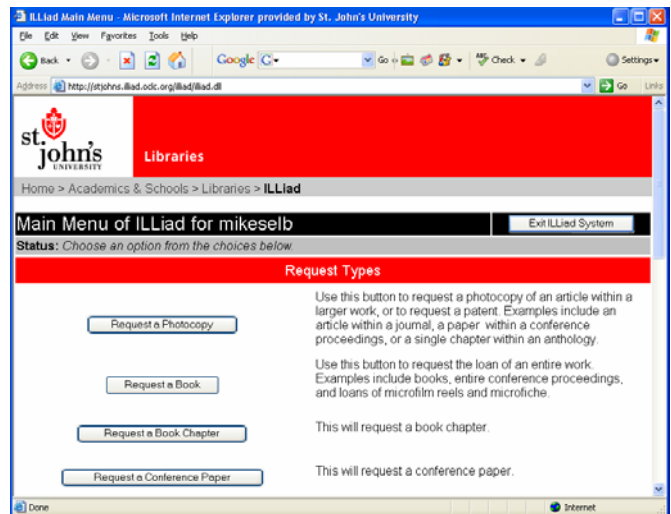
ILLiad Main Menu - Microsoft Internet Explorer provided by St. John's University

File Edit View Favorites Tools Help

Back Google G Go Check Settings

Address http://stjohns.illiad.odc.org/illiad/illiad.dll Go Links

St. John's UNIVERSITY

Libraries

Home > Academics & Schools > Libraries > ILLiad

Main Menu of ILLiad for mikeselb

Exit ILLiad System

Status: Choose an option from the choices below.

Request Types

Request a Photocopy

Use this button to request a photocopy of an article within a larger work, or to request a patent. Examples include an article within a journal, a paper within a conference proceedings, or a single chapter within an anthology.

Request a Book

Use this button to request the loan of an entire work. Examples include books, entire conference proceedings, and loans of microfilm reels and microfiche.

Request a Book Chapter

This will request a book chapter.

Request a Conference Paper

This will request a conference paper.

Done

Internet